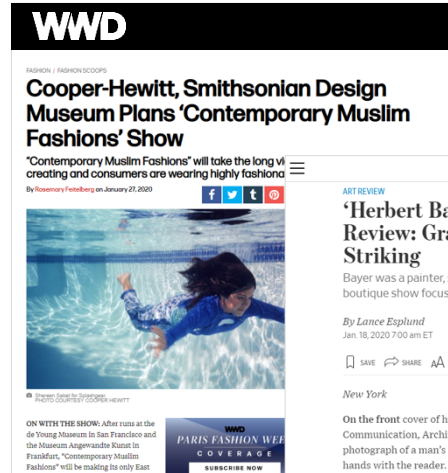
WWD

FASHION / FASHION SCOOPS

Cooper-Hewitt, Smithsonian Design Museum Plans 'Contemporary Muslim Fashions' Show

"Contemporary Muslim Fashions" will take the long vi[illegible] creating and consumers are wearing highly fashiona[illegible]

By Rosemary Feitelberg on January 27, 2020

f t

Shereen Sabet for Splashgallen
PHOTO COURTESY COOPER HEWITT

ON WITH THE SHOW: After runs at the de Young Museum in San Francisco and the Museum Angewandte Kunst in Frankfurt, "Contemporary Muslim Fashions" will be making its only East

WWD
PARIS FASHION WEE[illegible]
COVERAGE
SUBSCRIBE NOW

ART REVIEW

'Herbert Ba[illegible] Review: Gra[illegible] Striking

Bayer was a painter, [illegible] boutique show focus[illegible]

By Lance Esplund
Jan. 18, 2020 7:00 am ET

SAVE SHARE AA

New York

On the front cover of h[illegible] Communication, Archi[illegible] photograph of a man's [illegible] hands with the reader.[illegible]